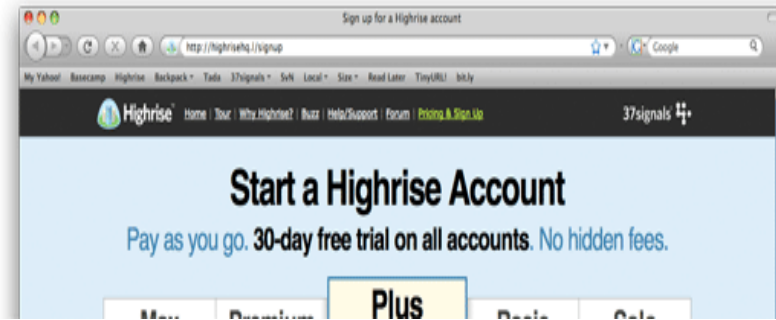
Sign up for a Highrise account

http://highrisehq.com/signup

Google

My Yahoo! Basecamp Highrise Backpack Tada 37signals SvN Local Size Read Later TinyURL! bit.ly

Highrise Home | Tour | Why Highrise? | Buzz | Help/Support | Forum | Pricing & Sign Up

37signals

Start a Highrise Account

Pay as you go. 30-day free trial on all accounts. No hidden fees.

Max Premium Plus Basic Solo